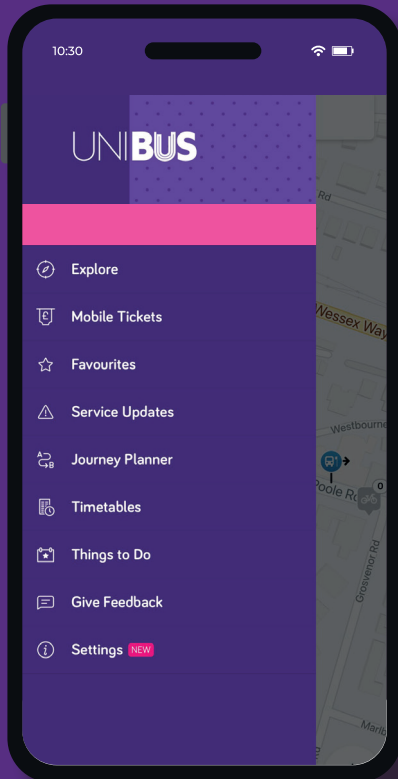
10:30

UNIBUS

Explore

Mobile Tickets

Favourites

Service Updates

Journey Planner

Timetables

Things to Do

Give Feedback

Settings NEW

Rd

Wessex Way

Westbourne

Poole Rd

Grosvenor Rd

0

Marl